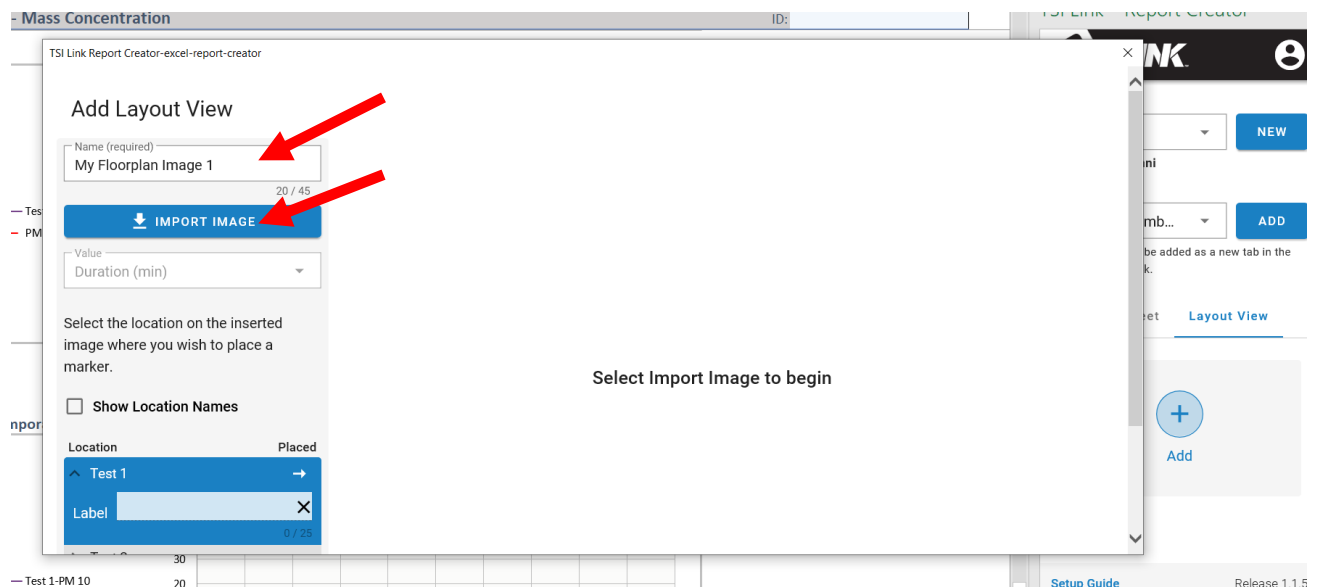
- Mass Concentration

ID:

TSI Link Report Creator-excel-report-creator

Add Layout View

Name (required)
My Floorplan Image 1
20 / 45

IMPORT IMAGE

Value
Duration (min)

Select the location on the inserted image where you wish to place a marker.

Show Location Names

Location
Placed

Test 1

Label

0 / 25

Select Import Image to begin

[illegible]INK.

NEW

ni

mb...

ADD

be added as a new tab in the
k.

eet

Layout View

Add

Setup Guide

Release 1.1.5

— Tes
— PM

npor

30
20

— Test 1-PM 10